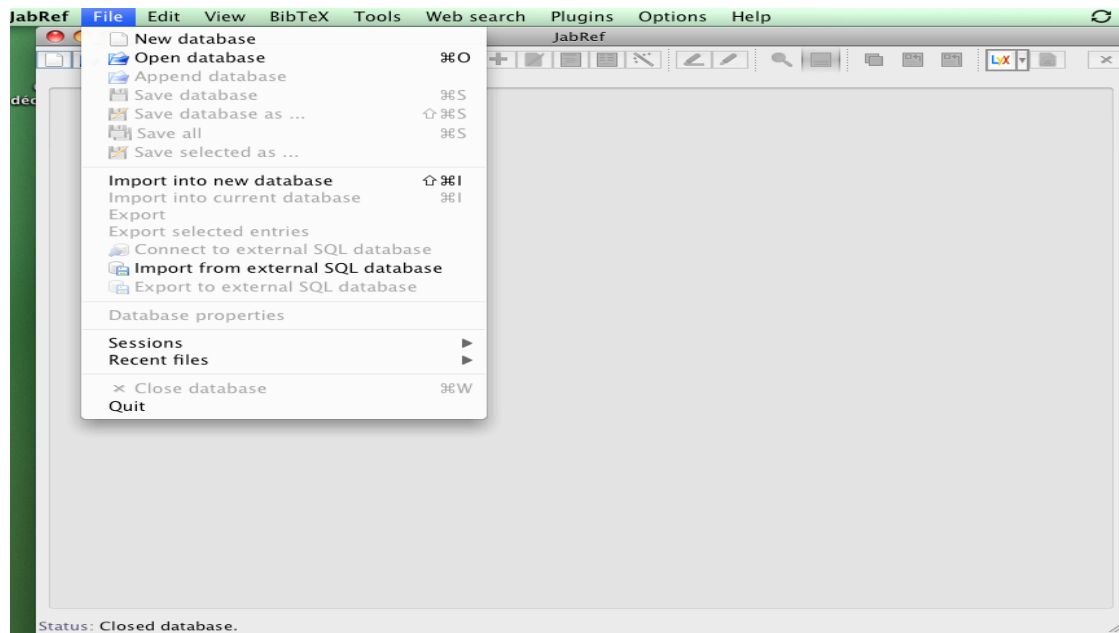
JabRef File Edit View BibTeX Tools Web search Plugins Options Help

JabRef

New database
Open database ⌘O
Append database
Save database ⌘S
Save database as ... ⇧⌘S
Save all ⌘S
Save selected as ...

Import into new database ⇧⌘I
Import into current database ⌘I
Export
Export selected entries
Connect to external SQL database
Import from external SQL database
Export to external SQL database

Database properties

Sessions ▶
Recent files ▶

× Close database ⌘W
Quit

déc

Status: Closed database.